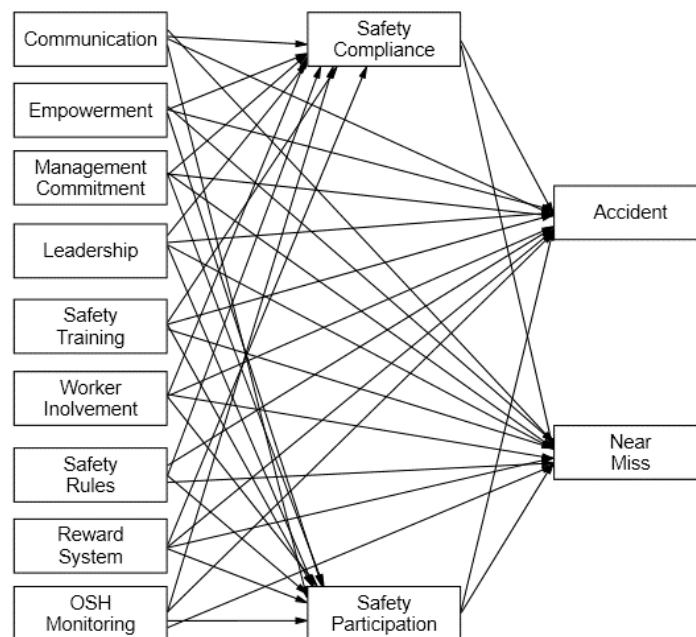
Communication

Empowerment

Management Commitment

Leadership

Safety Training

Worker Inolvement

Safety Rules

Reward System

OSH Monitoring

Safety Compliance

Safety Participation

Accident

Near Miss